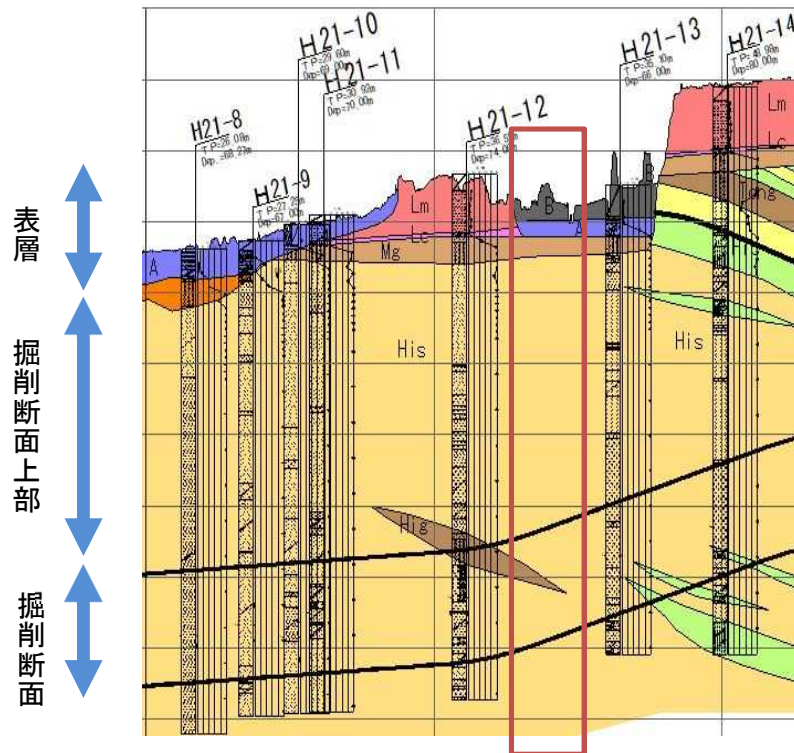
表層

掘削断面上部

掘削断面

H21-8
T.P=26.00m
Dep=68.27m

H21-9
T.P=27.25m
Dep=67.00m

H21-10
T.P=29.60m
Dep=80.00m

H21-11
T.P=30.90m
Dep=70.00m

H21-12
T.P=36.5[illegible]m
Dep=74.0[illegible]m

H21-13
T.P=35.10m
Dep=66.00m

H21-14
T.P=40.98m
Dep=80.00m

A
Lm
Lc
Mg
B
His
Hig
His
Lm
Lc
Lmg